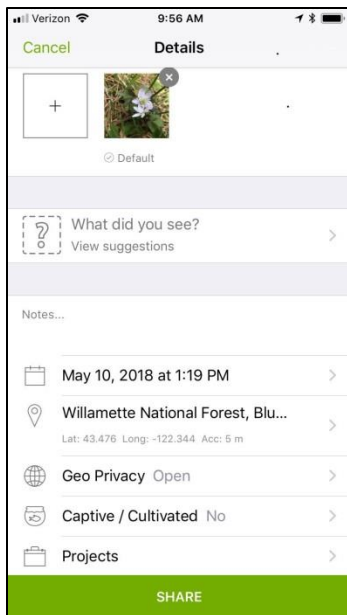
Verizon 9:56 AM

Cancel Details

+

Default

What did you see?
View suggestions

Notes...

May 10, 2018 at 1:19 PM

Willamette National Forest, Blu...
Lat: 43.476 Long: -122.344 Acc: 5 m

Geo Privacy Open

Captive / Cultivated No

Projects

SHARE